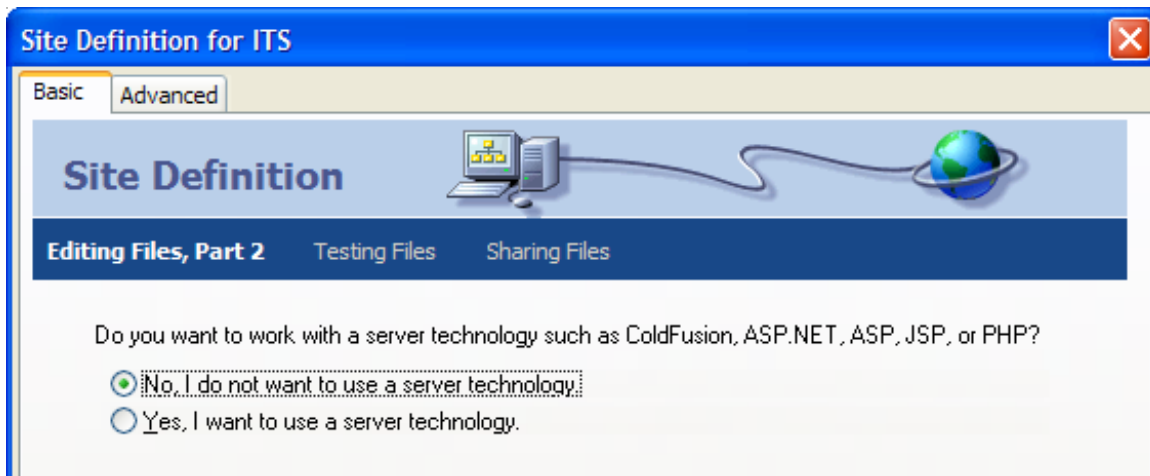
Site Definition for ITS

Basic Advanced

Site Definition

Editing Files, Part 2 Testing Files Sharing Files

Do you want to work with a server technology such as ColdFusion, ASP.NET, ASP, JSP, or PHP?

No, I do not want to use a server technology.

Yes, I want to use a server technology.